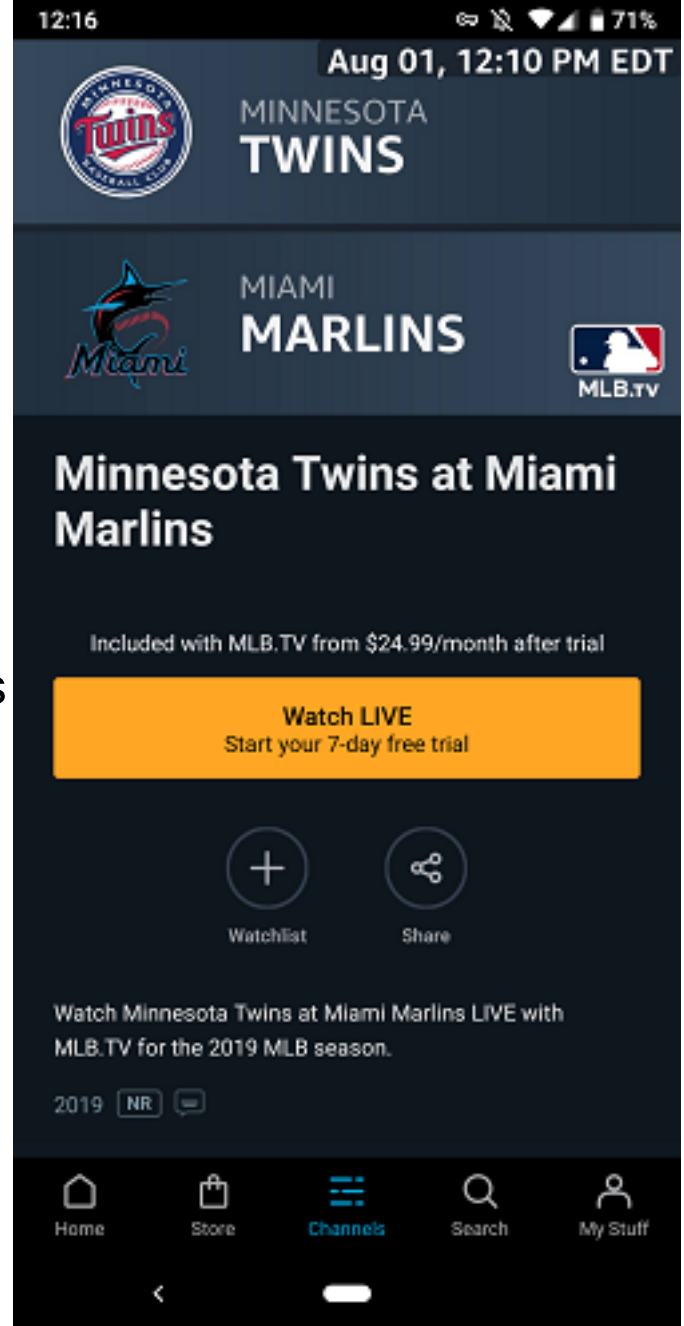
12:16

71%

Aug 01, 12:10 PM EDT

MINNESOTA BASEBALL CLUB Twins

MINNESOTA
TWINS

Miami

MIAMI
MARLINS

MLB.TV

Minnesota Twins at Miami Marlins

Included with MLB.TV from $24.99/month after trial

Watch LIVE
Start your 7-day free trial

Watchlist

Share

Watch Minnesota Twins at Miami Marlins LIVE with MLB.TV for the 2019 MLB season.

2019 NR

Home
Store
Channels
Search
My Stuff